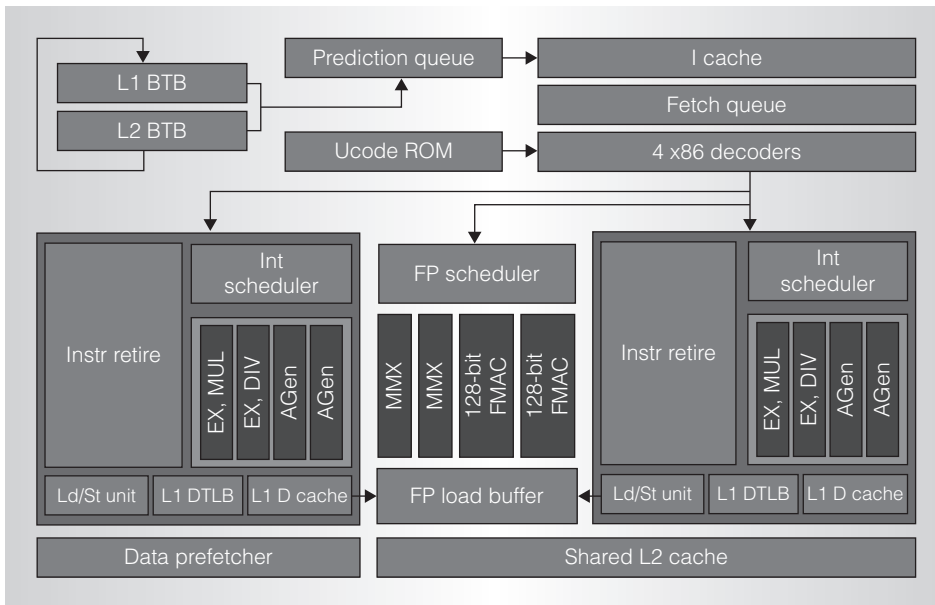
L1 BTB
L2 BTB
Prediction queue
I cache
Fetch queue
Ucode ROM
4 x86 decoders

Instr retire
Int scheduler
EX, MUL
EX, DIV
AGen
AGen
Ld/St unit
L1 DTLB
L1 D cache

FP scheduler
MMX
MMX
128-bit FMAC
128-bit FMAC
FP load buffer

Instr retire
Int scheduler
EX, MUL
EX, DIV
AGen
AGen
Ld/St unit
L1 DTLB
L1 D cache

Data prefetcher
Shared L2 cache